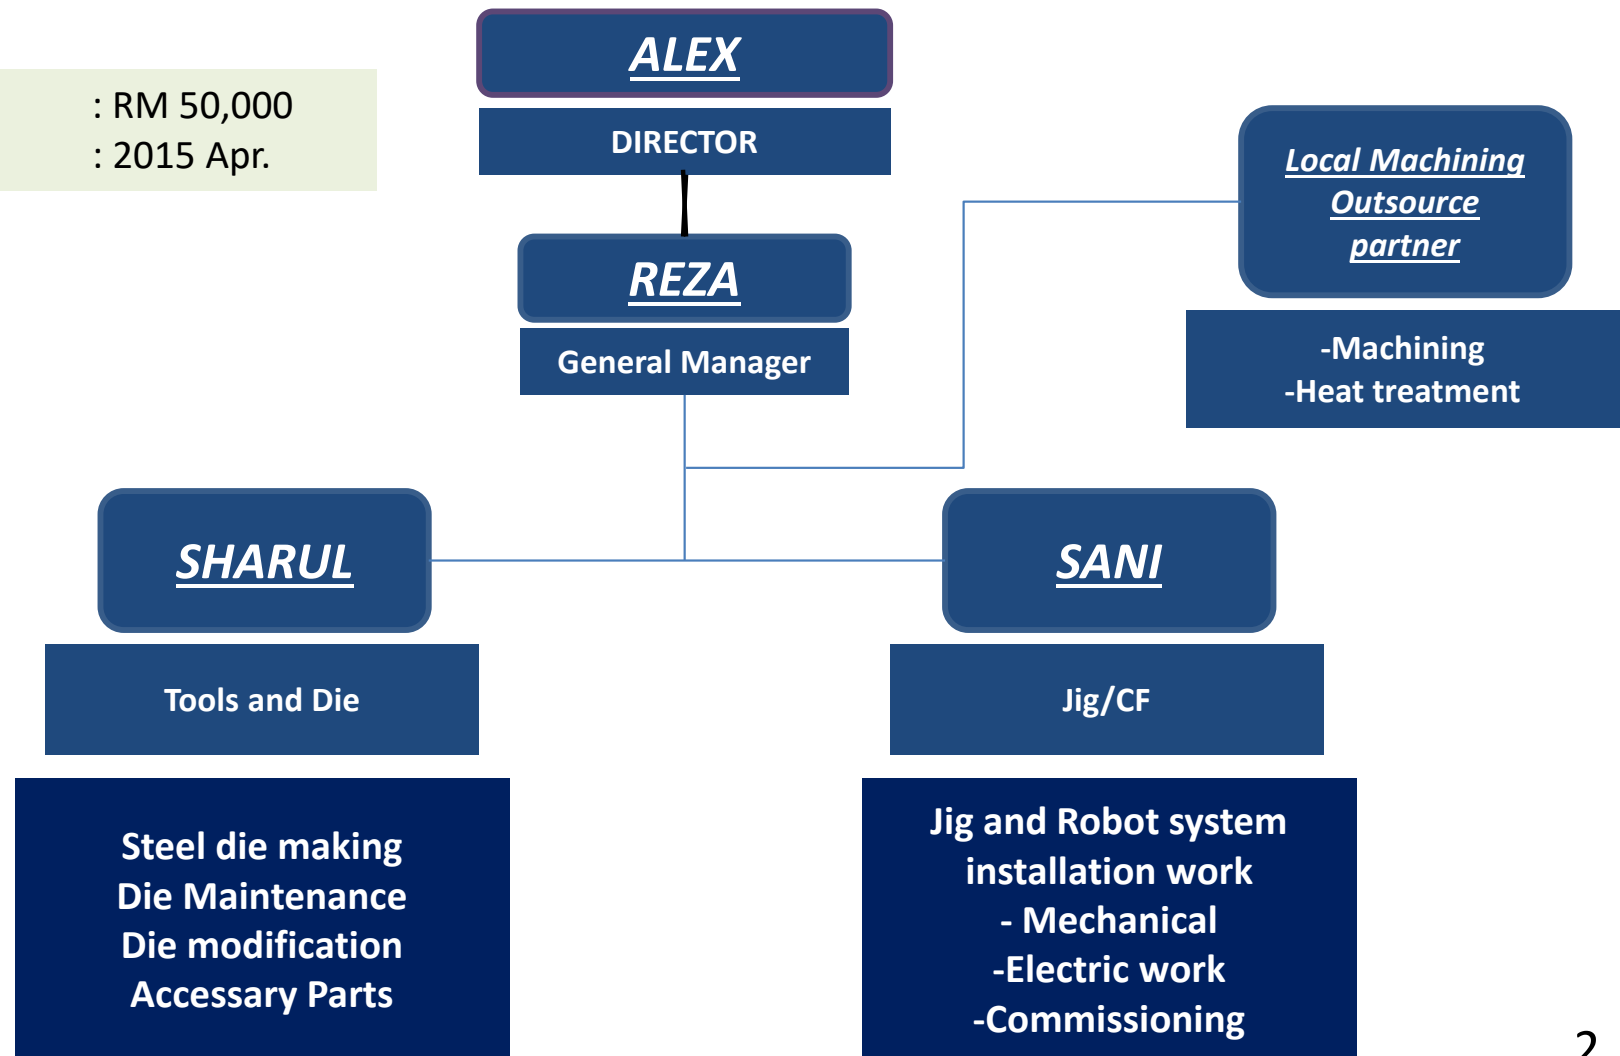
: RM 50,000
: 2015 Apr.

ALEX

DIRECTOR

REZA

General Manager

Local Machining Outsource partner

-Machining
-Heat treatment

SHARUL

Tools and Die

Steel die making
Die Maintenance
Die modification
Accessary Parts

SANI

Jig/CF

Jig and Robot system installation work
- Mechanical
-Electric work
-Commissioning

2